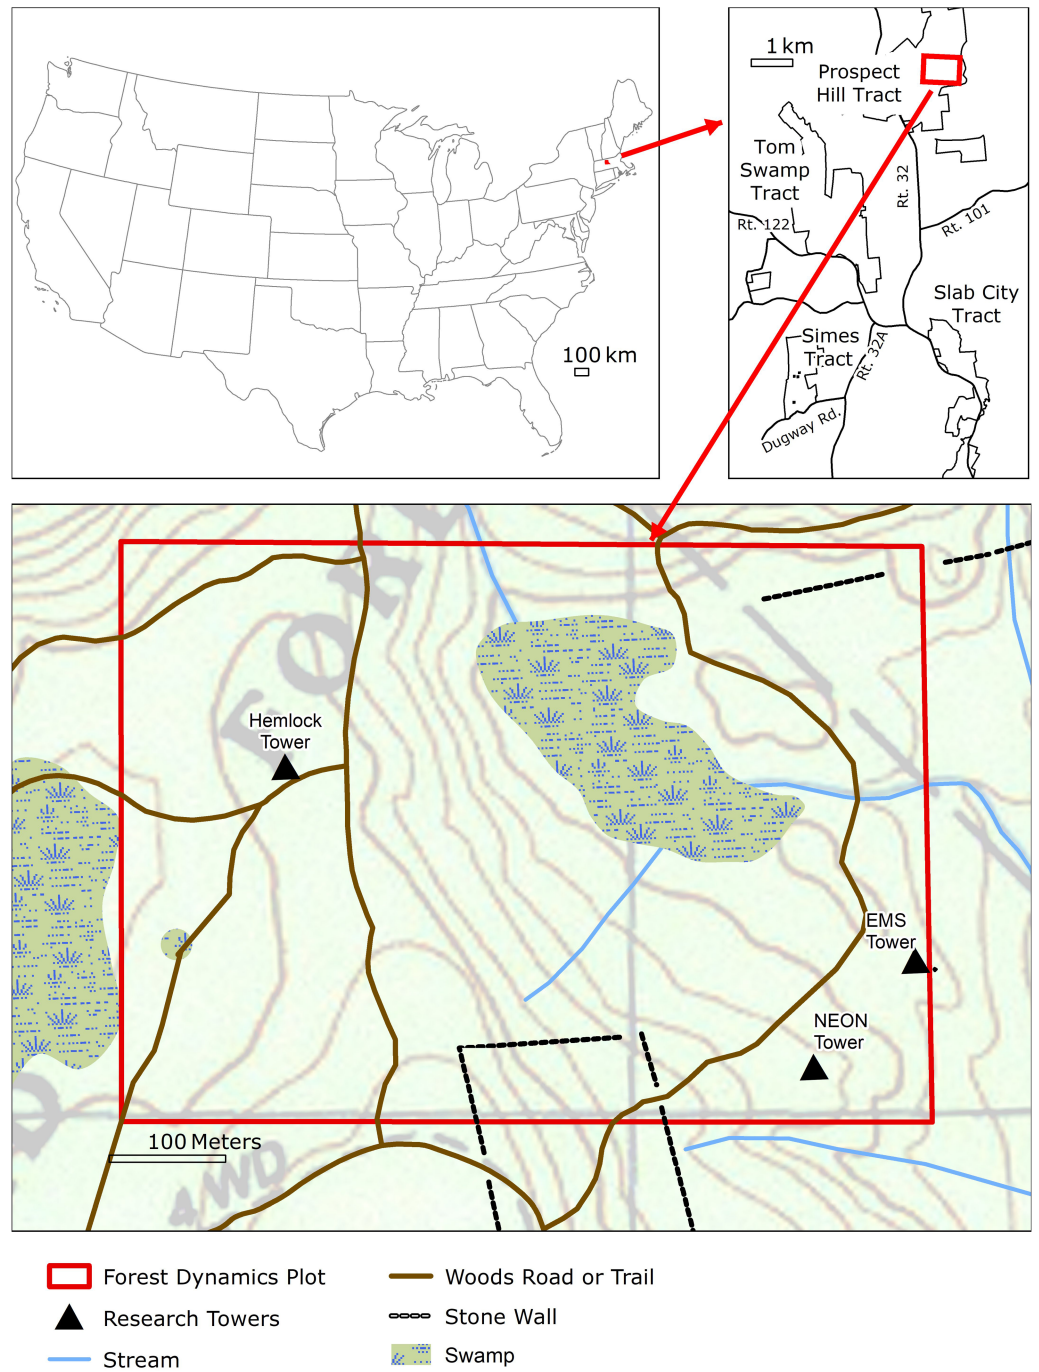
100 km

1 km

Prospect Hill Tract

Tom Swamp Tract

Rt. 122

Rt. 32

Rt. 101

Slab City Tract

Simes Tract

Rt. 32A

Dugway Rd.

Hemlock Tower

EMS Tower

NEON Tower

100 Meters

Forest Dynamics Plot

Research Towers

Stream

Woods Road or Trail

Stone Wall

Swamp